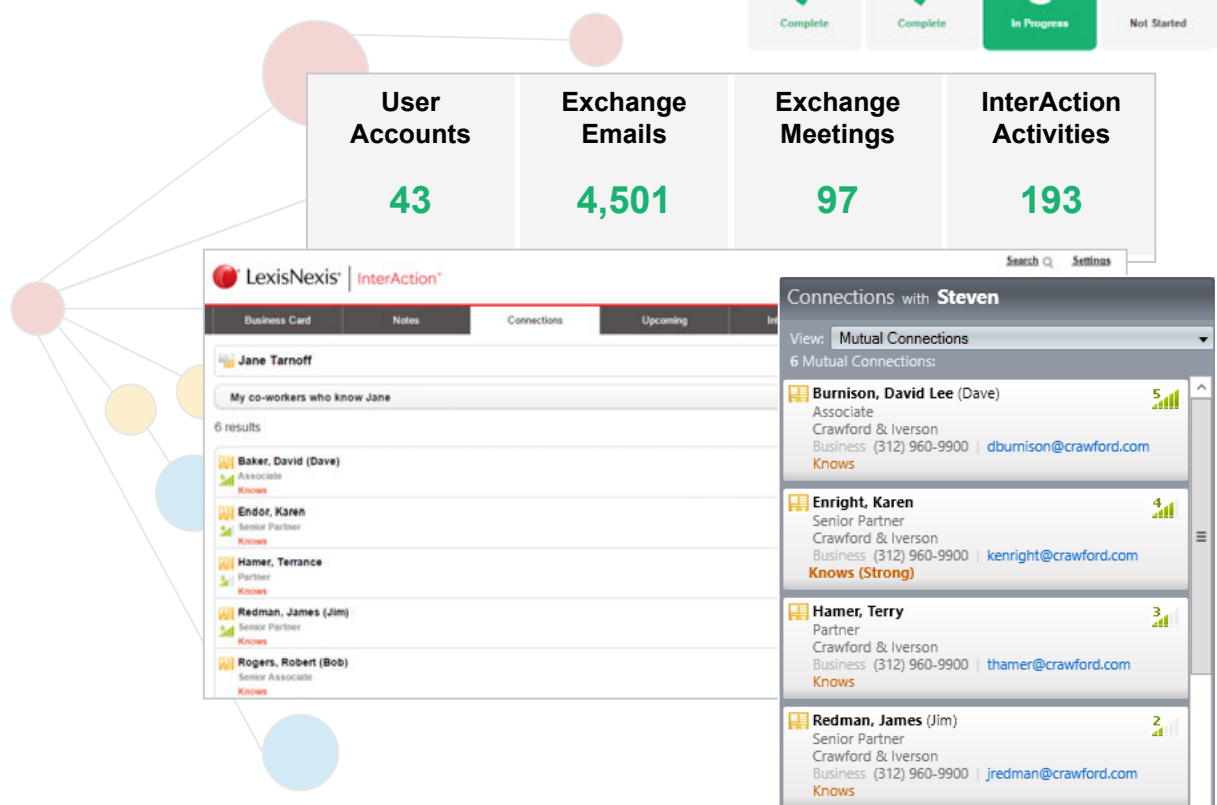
Complete Complete In Progress Not Started

| User Accounts | Exchange Emails | Exchange Meetings | InterAction Activities |
|---|---|---|---|
| 43 | 4,501 | 97 | 193 |

LexisNexis | InterAction

Search Settings

Business Card Notes Connections Upcoming In

Jane Tarnoff

My co-workers who know Jane

6 results

Baker, David (Dave)
Associate
Knows

Endor, Karen
Senior Partner
Knows

Hamer, Terrance
Partner
Knows

Redman, James (Jim)
Senior Partner
Knows

Rogers, Robert (Bob)
Senior Associate
Knows

Connections with Steven

View: Mutual Connections

6 Mutual Connections:

Burnison, David Lee (Dave)
5
Associate
Crawford & Iverson
Business (312) 960-9900 | dburnison@crawford.com
Knows

Enright, Karen
4
Senior Partner
Crawford & Iverson
Business (312) 960-9900 | kenright@crawford.com
Knows (Strong)

Hamer, Terry
3
Partner
Crawford & Iverson
Business (312) 960-9900 | thamer@crawford.com
Knows

Redman, James (Jim)
2
Senior Partner
Crawford & Iverson
Business (312) 960-9900 | jredman@crawford.com
Knows